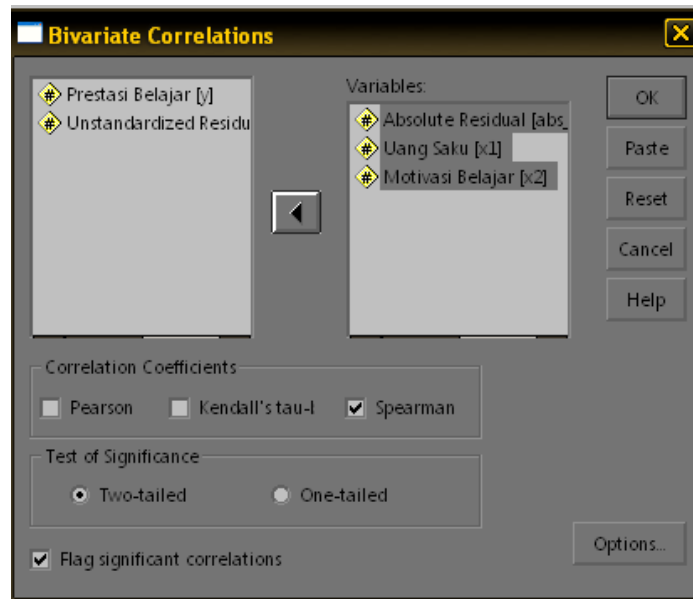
Bivariate Correlations

Prestasi Belajar [y]
Unstandardized Residu

Variables:
Absolute Residual [abs_
Uang Saku [x1]
Motivasi Belajar [x2]

OK
Paste
Reset
Cancel
Help

Correlation Coefficients
Pearson
Kendall's tau-I
Spearman

Test of Significance
Two-tailed
One-tailed

Flag significant correlations

Options...